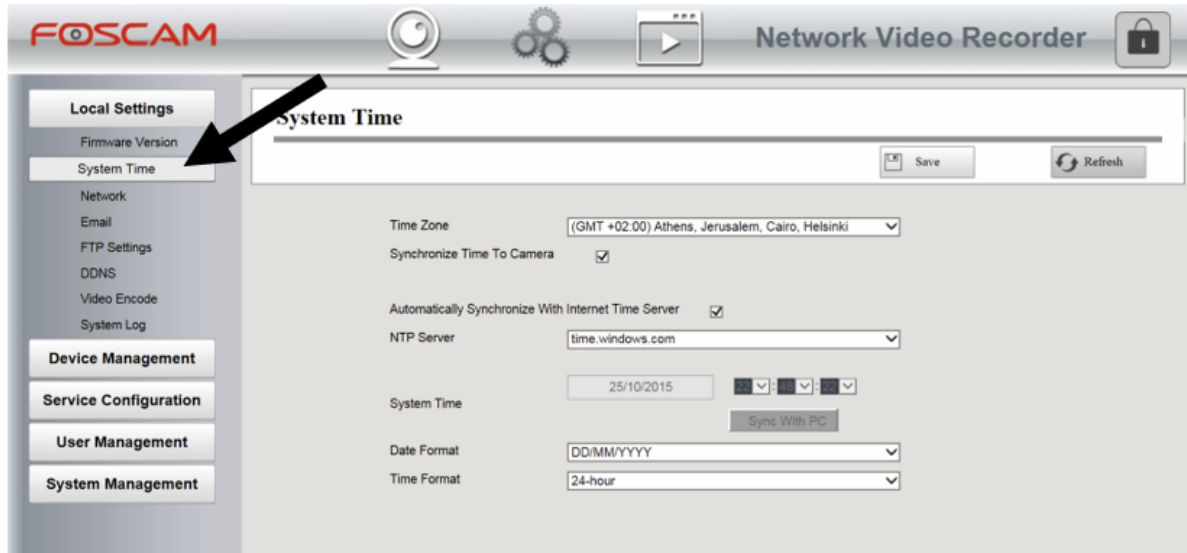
FOSCAM

Network Video Recorder

Local Settings
Firmware Version
System Time
Network
Email
FTP Settings
DDNS
Video Encode
System Log
Device Management
Service Configuration
User Management
System Management

System Time

Save
Refresh

Time Zone (GMT +02:00) Athens, Jerusalem, Cairo, Helsinki
Synchronize Time To Camera

Automatically Synchronize With Internet Time Server
NTP Server time.windows.com

System Time 25/10/2015 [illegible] : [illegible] : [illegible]
Sync With PC

Date Format DD/MM/YYYY
Time Format 24-hour